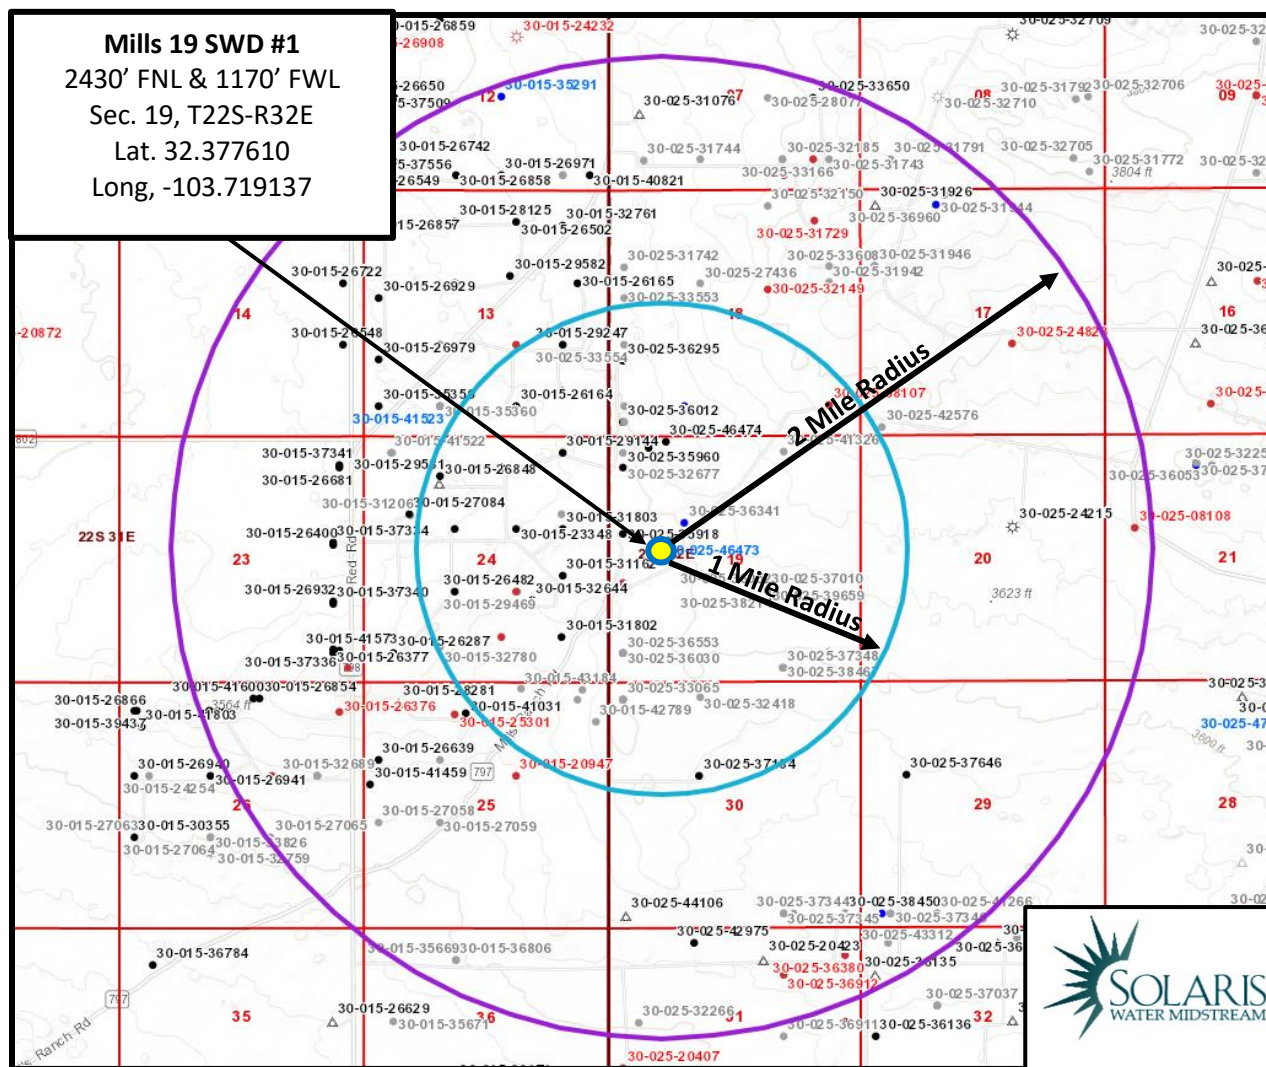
Mills 19 SWD #1
2430' FNL & 1170' FWL
Sec. 19, T22S-R32E
Lat. 32.377610
Long, -103.719137

2 Mile Radius
1 Mile Radius

30-015-26859
30-015-24232
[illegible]-26908
30-025-32709
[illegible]-26650
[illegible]-37509
30-015-35291
12
30-025-33650
30-025-31076
30-025-28077
08
30-025-31792
30-025-32706
30-025-32710
09
30-015-26742
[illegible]-37556
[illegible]-26549
30-015-26971
30-015-26858
30-015-40821
30-025-31744
30-025-32185
30-025-31791
30-025-32705
30-025-33166
30-025-31743
30-025-31772
3804 ft
30-025-32150
30-025-31926
30-025-31944
30-025-36960
30-015-28125
30-015-32761
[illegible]15-26857
30-015-26502
30-025-31729
30-015-26722
30-015-29582
30-025-31742
30-025-33608
30-025-31946
30-015-26929
30-015-26165
30-025-27436
30-025-31942
30-025-33553
30-025-32149
14
13
18
17
16
-20872
30-015-26548
30-015-29247
30-025-24828
30-015-26979
30-015-33554
30-025-36295
30-015-35356
30-015-26164
30-025-08107
30-015-41523
30-015-35360
30-025-36012
30-025-42576
30-025-46474
30-015-41522
30-015-29144
30-025-41326
30-015-37341
30-015-29561
30-025-35960
30-015-26681
30-015-26848
30-025-32677
30-025-32257
30-025-36053
30-015-31206
30-015-27084
30-025-24215
30-025-08108
22S 31E
30-015-26400
30-015-37334
30-015-31803
30-025-36341
30-015-23348
30-025-35918
30-025-46473
23
24
19
20
21
30-015-31162
30-025-37010
30-015-26482
30-025-39659
3623 ft
30-015-26932
30-015-37340
30-015-32644
30-025-38216
30-015-29469
30-015-31802
30-015-41573
30-015-26287
30-025-36553
30-015-37336
30-015-26377
30-015-32780
30-025-36030
30-025-37348
30-025-38461
30-015-41600
30-015-26854
30-015-43184
30-025-33065
30-015-26866
3564 ft
30-015-28281
30-015-41031
30-015-42789
30-025-32418
30-015-39433
30-015-41803
30-015-26376
30-015-25301
30-025-47
30-015-26639
3800 ft
30-015-26940
30-015-32689
30-015-41459
797
30-015-20947
30-025-37104
30-025-37646
30-015-24254
30-015-26941
26
25
30
29
28
30-015-27058
30-015-27063
30-015-30355
30-015-27065
30-015-27059
30-015-33826
30-015-27064
30-015-32759
30-025-44106
30-025-37344
30-025-38450
30-025-41266
30-025-37345
30-025-37346
30-025-42975
30-025-43312
30-015-35669
30-015-36806
30-025-20423
30-015-36784
30-025-36380
30-025-36135
30-025-36912
797
30-025-37037
30-015-26629
30-025-32266
35
36
31
32
30-015-35671
30-025-36911
30-025-36136
30-025-20407
Red Rd
Mills Ranch Rd
Ranch Rd
SOLARIS
WATER MIDSTREAM